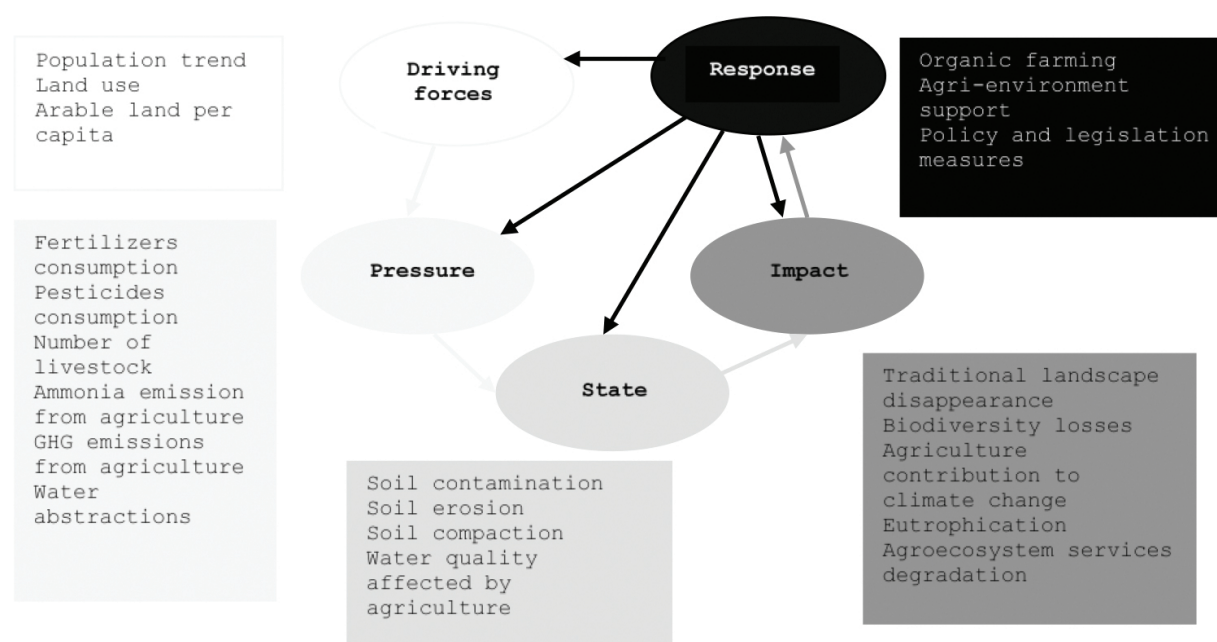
Population trend
Land use
Arable land per capita

Driving forces

Response

Organic farming
Agri-environment support
Policy and legislation measures

Fertilizers consumption
Pesticides consumption
Number of livestock
Ammonia emission from agriculture
GHG emissions from agriculture
Water abstractions

Pressure

Impact

State

Traditional landscape disappearance
Biodiversity losses
Agriculture contribution to climate change
Eutrophication
Agroecosystem services degradation

Soil contamination
Soil erosion
Soil compaction
Water quality affected by agriculture